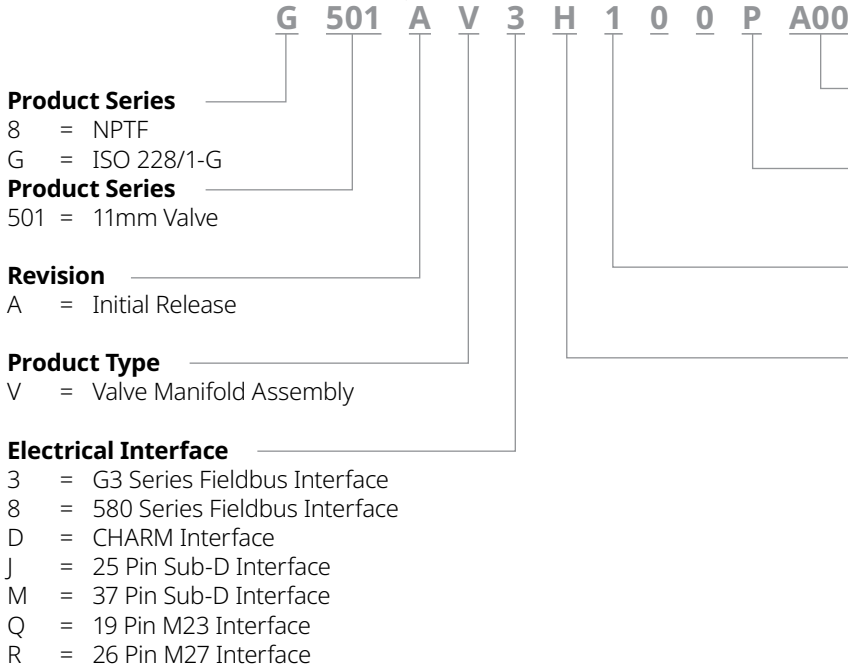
G 501 A V 3 H 1 0 0 P A00

**Product Series**
8 = NPTF
G = ISO 228/1-G

**Product Series**
501 = 11mm Valve

**Revision**
A = Initial Release

**Product Type**
V = Valve Manifold Assembly

**Electrical Interface**
3 = G3 Series Fieldbus Interface
8 = 580 Series Fieldbus Interface
D = CHARM Interface
J = 25 Pin Sub-D Interface
M = 37 Pin Sub-D Interface
Q = 19 Pin M23 Interface
R = 26 Pin M27 Interface